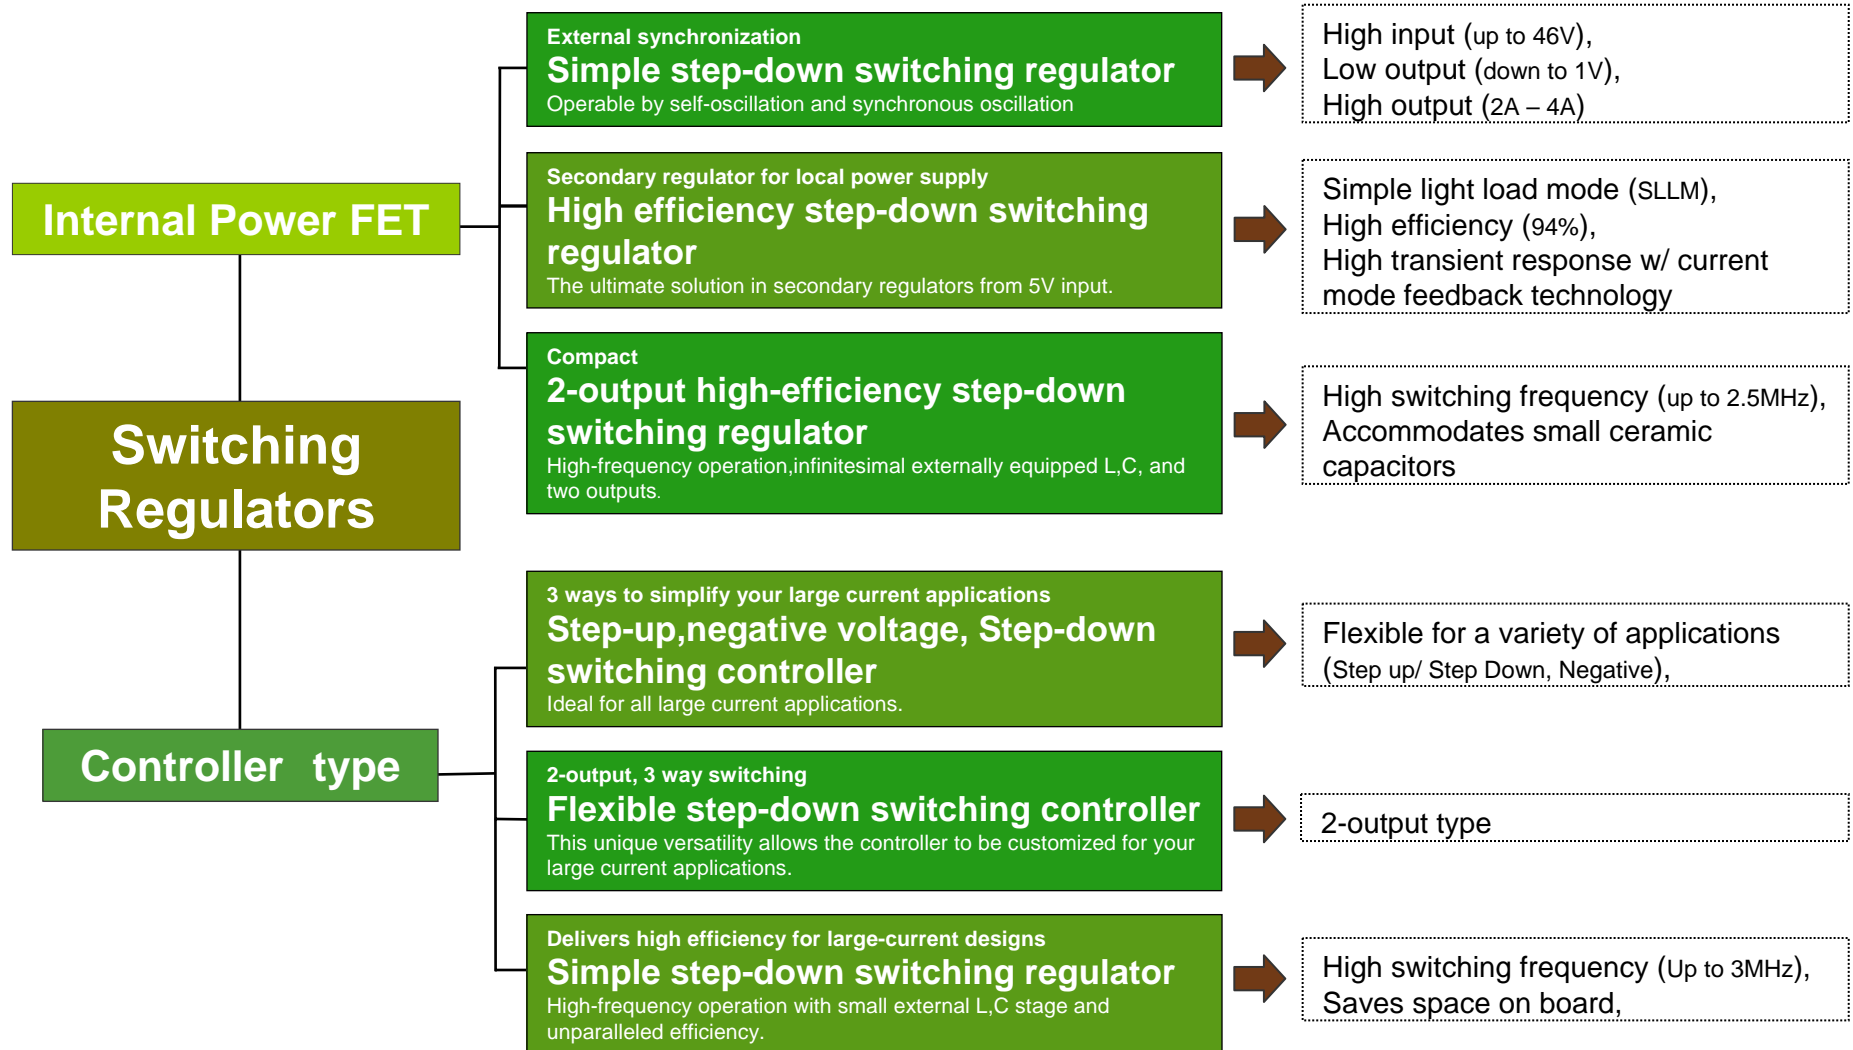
Internal Power FET

Switching Regulators

Controller type

External synchronization
Simple step-down switching regulator
Operable by self-oscillation and synchronous oscillation

High input (up to 46V), Low output (down to 1V), High output (2A – 4A)

Secondary regulator for local power supply
High efficiency step-down switching regulator
The ultimate solution in secondary regulators from 5V input.

Simple light load mode (SLLM), High efficiency (94%), High transient response w/ current mode feedback technology

Compact
2-output high-efficiency step-down switching regulator
High-frequency operation,infinitesimal externally equipped L,C, and two outputs.

High switching frequency (up to 2.5MHz), Accommodates small ceramic capacitors

3 ways to simplify your large current applications
Step-up,negative voltage, Step-down switching controller
Ideal for all large current applications.

Flexible for a variety of applications (Step up/ Step Down, Negative),

2-output, 3 way switching
Flexible step-down switching controller
This unique versatility allows the controller to be customized for your large current applications.

2-output type

Delivers high efficiency for large-current designs
Simple step-down switching regulator
High-frequency operation with small external L,C stage and unparalleled efficiency.

High switching frequency (Up to 3MHz), Saves space on board,